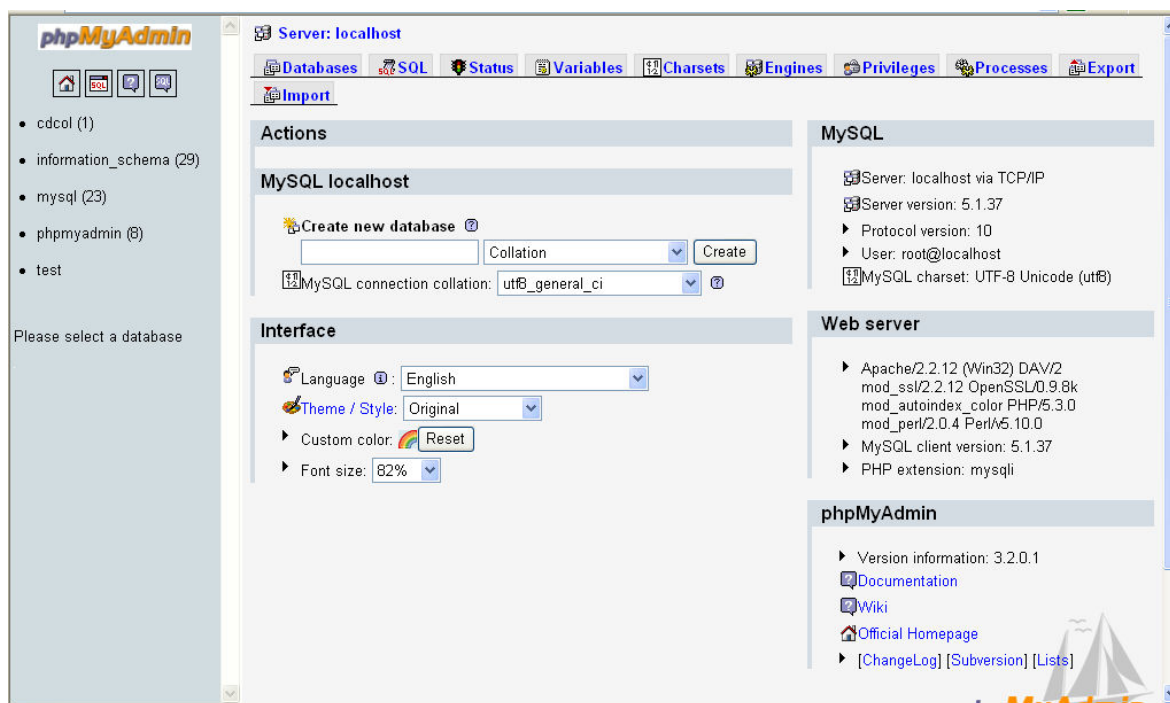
phpMyAdmin

• cdcol (1)
• information_schema (29)
• mysql (23)
• phpmyadmin (8)
• test

Please select a database

Server: localhost

Databases | SQL | Status | Variables | Charsets | Engines | Privileges | Processes | Export | Import

Actions

MySQL localhost

Create new database

Collation | Create

MySQL connection collation: utf8_general_ci

Interface

Language : English

Theme / Style: Original

Custom color: Reset

Font size: 82%

MySQL

Server: localhost via TCP/IP
Server version: 5.1.37
Protocol version: 10
User: root@localhost
MySQL charset: UTF-8 Unicode (utf8)

Web server

Apache/2.2.12 (Win32) DAV/2 mod_ssl/2.2.12 OpenSSL/0.9.8k mod_autoindex_color PHP/5.3.0 mod_perl/2.0.4 Perl/v5.10.0
MySQL client version: 5.1.37
PHP extension: mysqli

phpMyAdmin

Version information: 3.2.0.1
Documentation
Wiki
Official Homepage
[ChangeLog] [Subversion] [Lists]